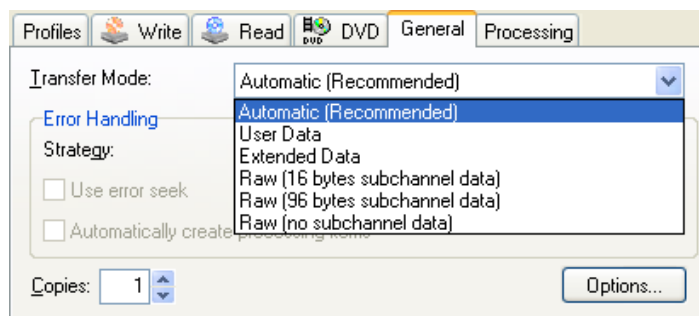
Profiles | Write | Read | DVD | General | Processing

Transfer Mode: Automatic (Recommended)

Error Handling

Strategy:

Use error seek

Automatically create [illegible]

Automatic (Recommended)
User Data
Extended Data
Raw (16 bytes subchannel data)
Raw (96 bytes subchannel data)
Raw (no subchannel data)

Copies: 1

Options...